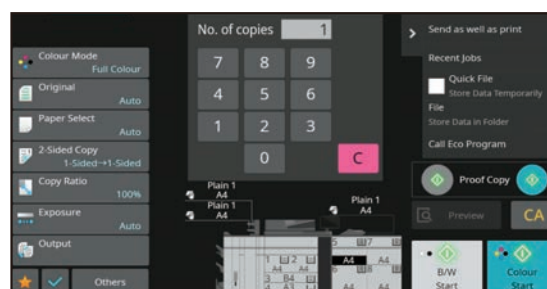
Colour Mode
Full Colour
Original
Auto
Paper Select
Auto
2-Sided Copy
1-Sided→1-Sided
Copy Ratio
100%
Exposure
Auto
Output
Others

No. of copies 1
7 8 9
4 5 6
1 2 3
0
C

Plain 1
A4
Plain 1
A4
Plain 1
A4
A4
B4
A4
A4

Send as well as print
Recent Jobs
Quick File
Store Data Temporarily
File
Store Data in Folder
Call Eco Program
Proof Copy
Preview
CA
B/W
Start
Colour
Start